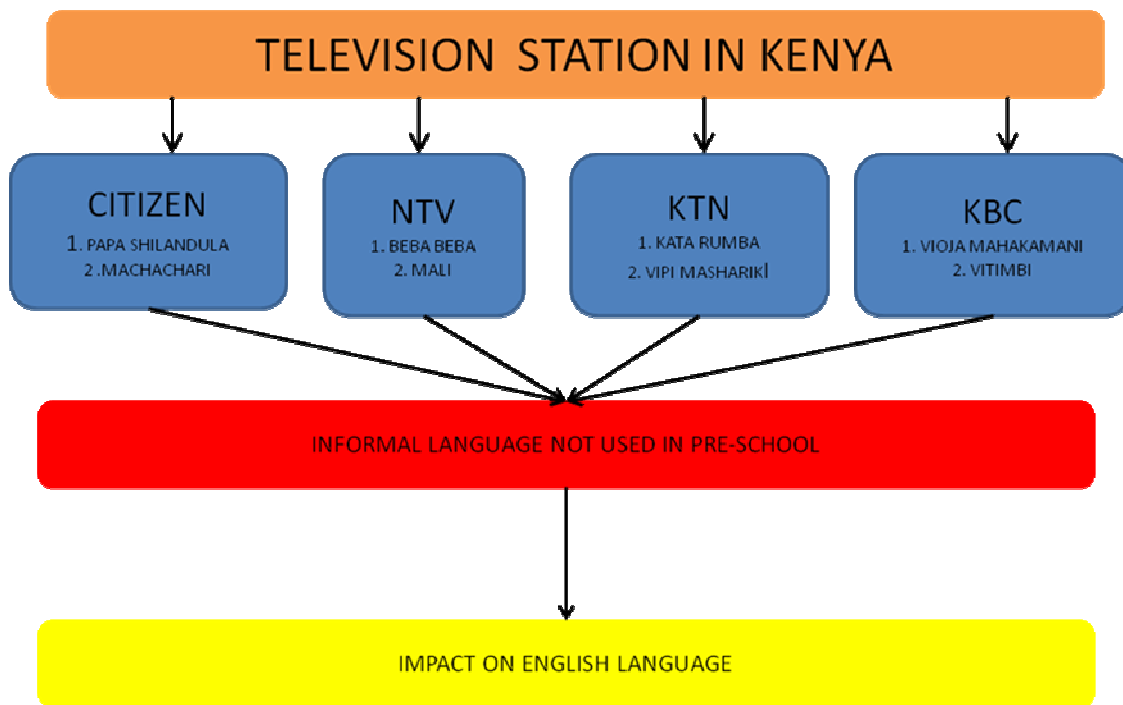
TELEVISION STATION IN KENYA

CITIZEN
1. PAPA SHILANDULA
2. MACHACHARI

NTV
1. BEBA BEBA
2. MALI

KTN
1. KATA RUMBA
2. VIPI MASHARIKI

KBC
1. VIOJA MAHAKAMANI
2. VITIMBI

INFORMAL LANGUAGE NOT USED IN PRE-SCHOOL

IMPACT ON ENGLISH LANGUAGE